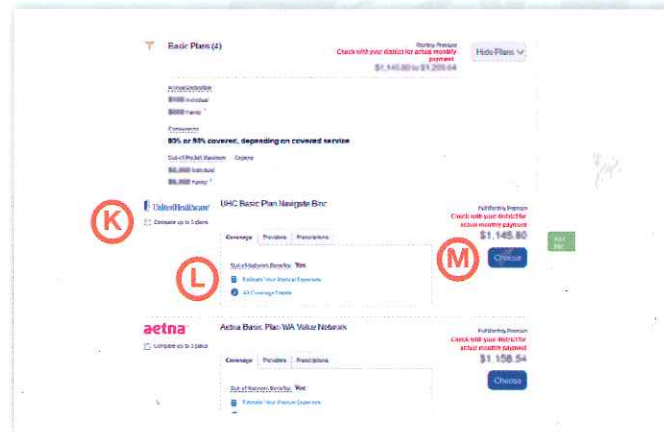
Basic Plans (4)

Monthly Premium
Check with your district for actual monthly payment
$1,146.80 to $1,209.64

Hide Plans

Annual Deductible
$100 Individual
$000 Family

Coinsurance
80% or 95% covered, depending on covered service

Out-of-Pocket Maximum Copays
$0,000 Individual
$0,000 Family

UnitedHealthcare

K

Compare up to 3 plans

UHC Basic Plan Navigate Bnc

Full Monthly Premium
Check with your district for actual monthly payment
$1,146.80

Coverage Providers Prescriptions

Out-of-Network Benefits: Yes

L

Estimate Your Medical Expenses
All Coverage Details

M

Choose

aetna

Compare up to 3 plans

Aetna Basic Plan WA Value Network

Full Monthly Premium
Check with your district for actual monthly payment
$1,158.54

Coverage Providers Prescriptions

Out-of-Network Benefits: Yes

Estimate Your Medical Expenses

Choose